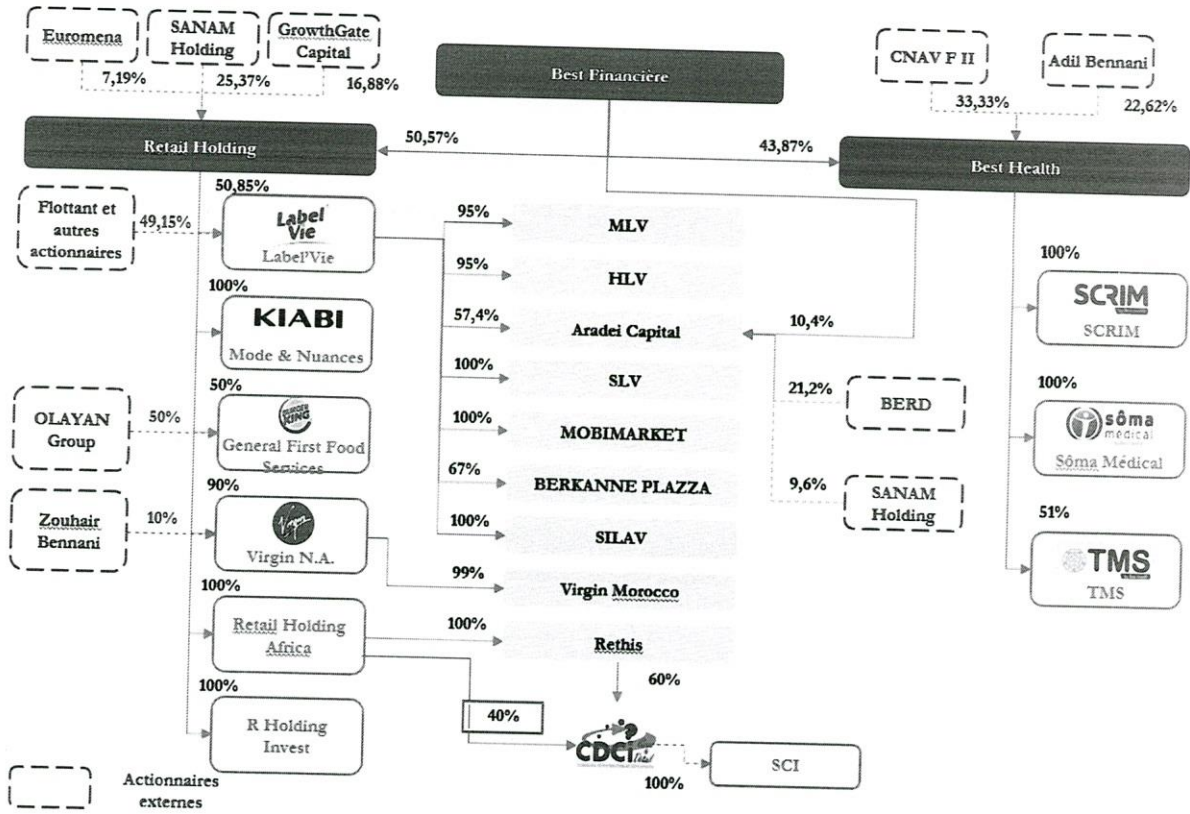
Euromena

SANAM Holding

GrowthGate Capital

7,19%

25,37%

16,88%

Best Financière

CNAV F II

Adil Bennani

33,33%

22,62%

Retail Holding

50,57%

43,87%

Best Health

50,85%

Flottant et autres actionnaires

49,15%

Label Vie
Label'Vie

95%
MLV

95%
HLV

57,4%
Aradei Capital

10,4%

100%
SLV

100%
MOBIMARKET

67%
BERKANNE PLAZZA

100%
SILAV

100%

KIABI
Mode & Nuances

50%

OLAYAN Group

50%

General First Food Services

90%

Zouhair Bennani

10%

Virgin N.A.

99%
Virgin Morocco

21,2%
BERD

9,6%
SANAM Holding

100%
SCRIM
SCRIM

100%
sôma medical
Sôma Médical

51%
TMS
TMS

100%

Retail Holding Africa

100%
Rethis

60%

40%

100%

R Holding Invest

CDCI

100%

SCI

Actionnaires externes